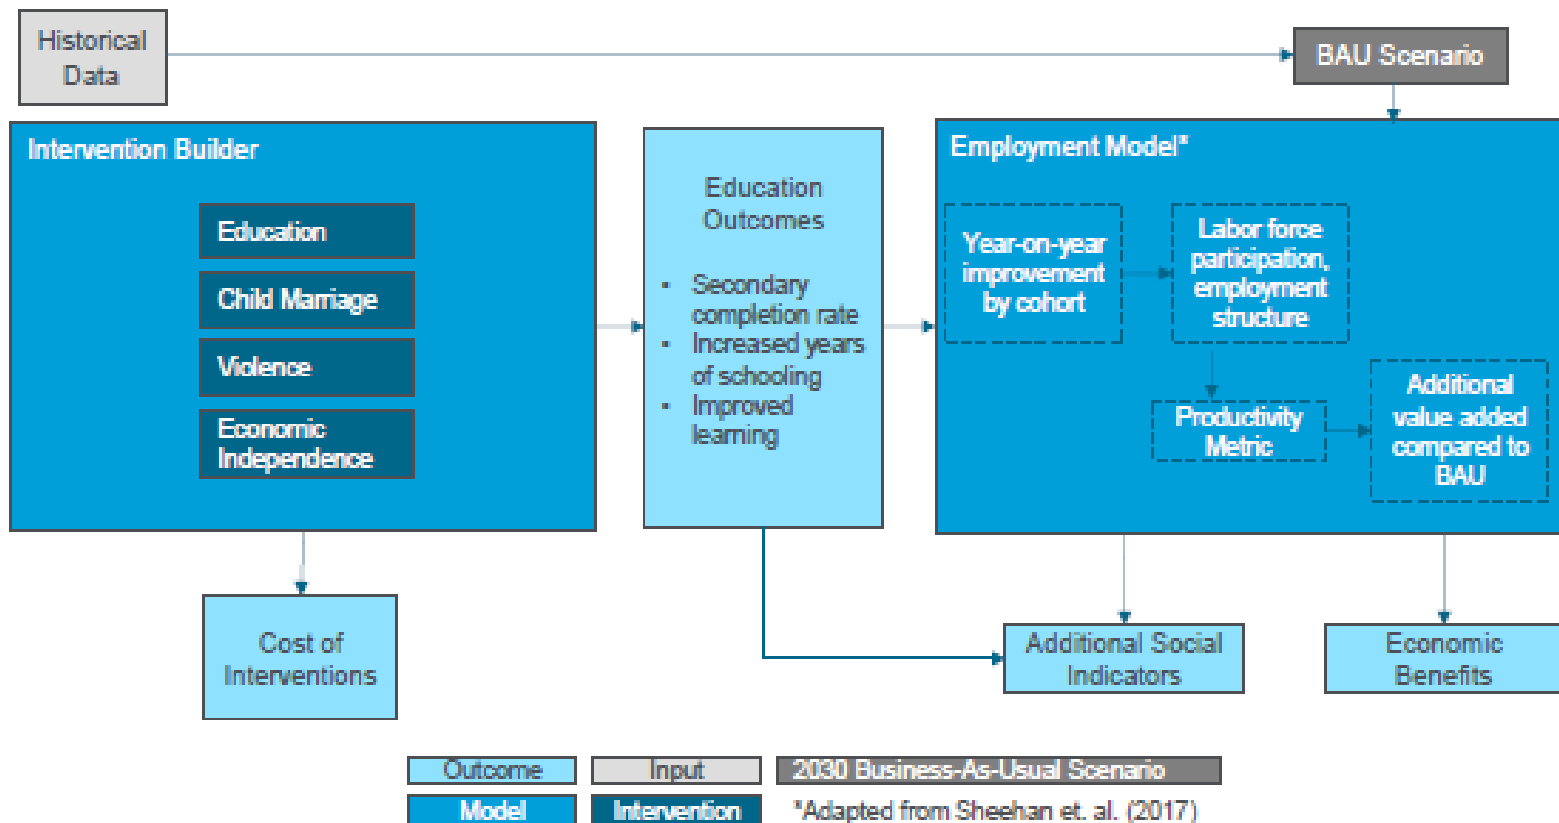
Historical Data

BAU Scenario

Intervention Builder

Education

Child Marriage

Violence

Economic Independence

Education Outcomes

- Secondary completion rate
- Increased years of schooling
- Improved learning

Employment Model*

Year-on-year improvement by cohort

Labor force participation, employment structure

Productivity Metric

Additional value added compared to BAU

Cost of Interventions

Additional Social Indicators

Economic Benefits

Outcome

Input

2030 Business-As-Usual Scenario

Model

Intervention

*Adapted from Sheehan et. al. (2017)